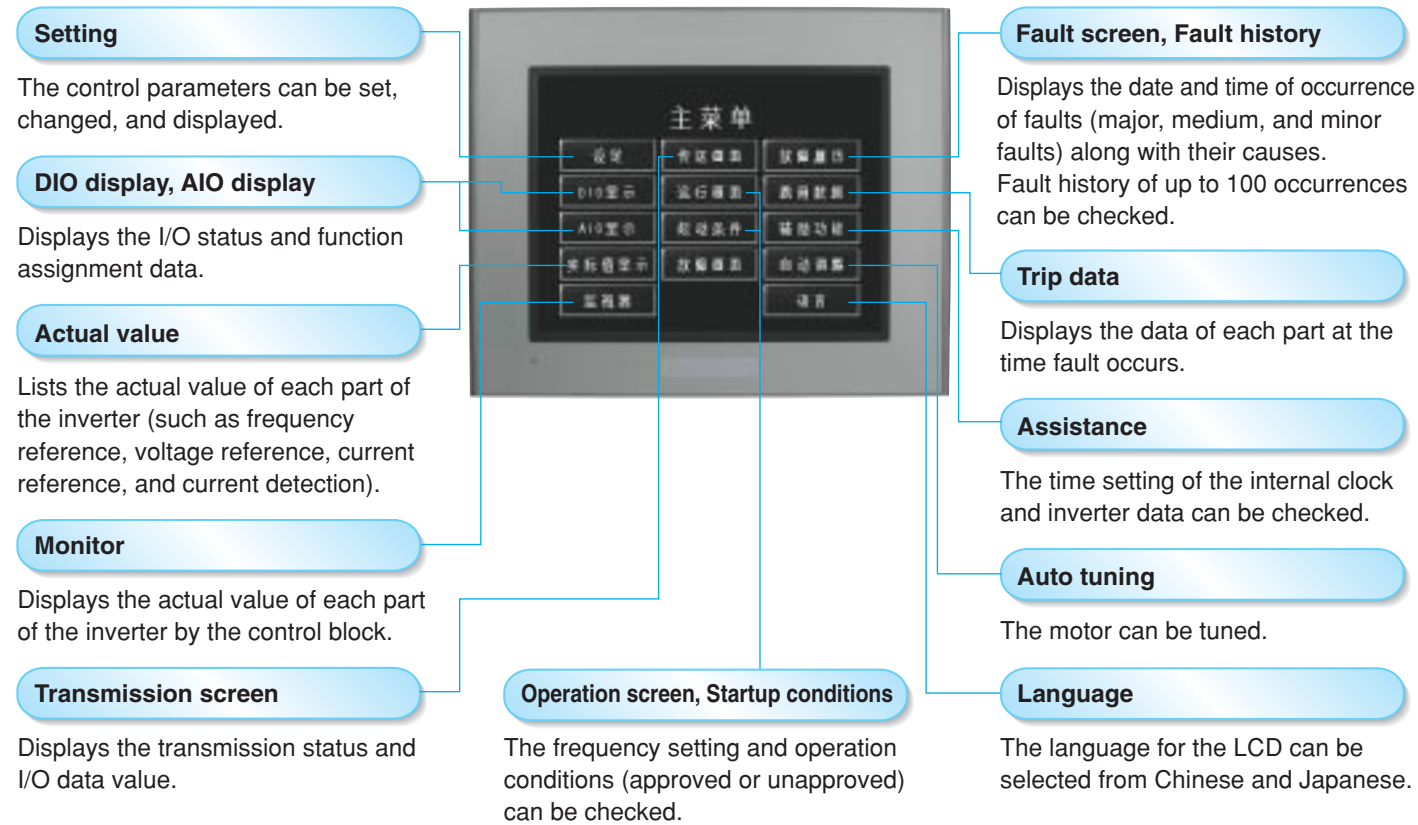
Setting

The control parameters can be set, changed, and displayed.

DIO display, AIO display

Displays the I/O status and function assignment data.

Actual value

Lists the actual value of each part of the inverter (such as frequency reference, voltage reference, current reference, and current detection).

Monitor

Displays the actual value of each part of the inverter by the control block.

Transmission screen

Displays the transmission status and I/O data value.

主菜单

设定
传送画面
故障履历
DIO显示
运行画面
跳闸数据
AIO显示
起动条件
辅助功能
实际值显示
故障画面
自动调整
监视器
语言

Operation screen, Startup conditions

The frequency setting and operation conditions (approved or unapproved) can be checked.

Fault screen, Fault history

Displays the date and time of occurrence of faults (major, medium, and minor faults) along with their causes.
Fault history of up to 100 occurrences can be checked.

Trip data

Displays the data of each part at the time fault occurs.

Assistance

The time setting of the internal clock and inverter data can be checked.

Auto tuning

The motor can be tuned.

Language

The language for the LCD can be selected from Chinese and Japanese.